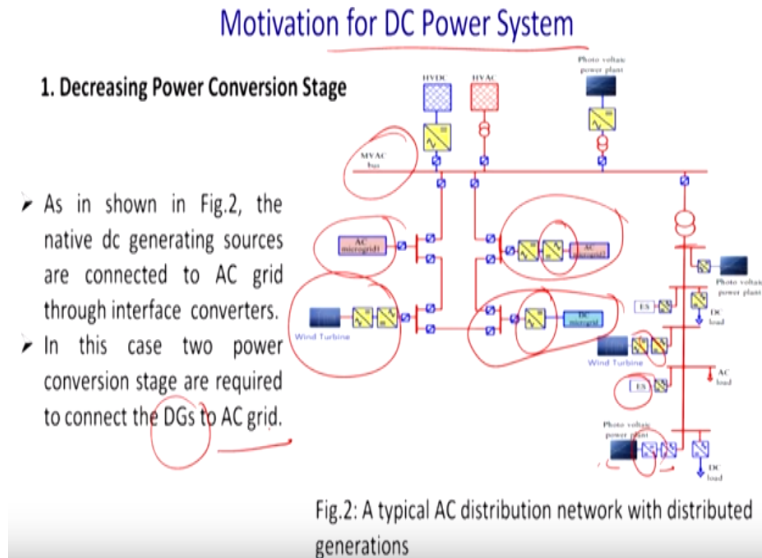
Motivation for DC Power System

1. Decreasing Power Conversion Stage

➤ As in shown in Fig.2, the native dc generating sources are connected to AC grid through interface converters.

➤ In this case two power conversion stage are required to connect the DGs to AC grid.

HVDC

HVAC

Photo voltaic power plant

MVAC bus

AC microgrid

AC microgrid

Wind Turbine

DC microgrid

Photo voltaic power plant

ES

DC load

Wind Turbine

ES

AC load

Photo voltaic power plant

DC load

Fig.2: A typical AC distribution network with distributed generations